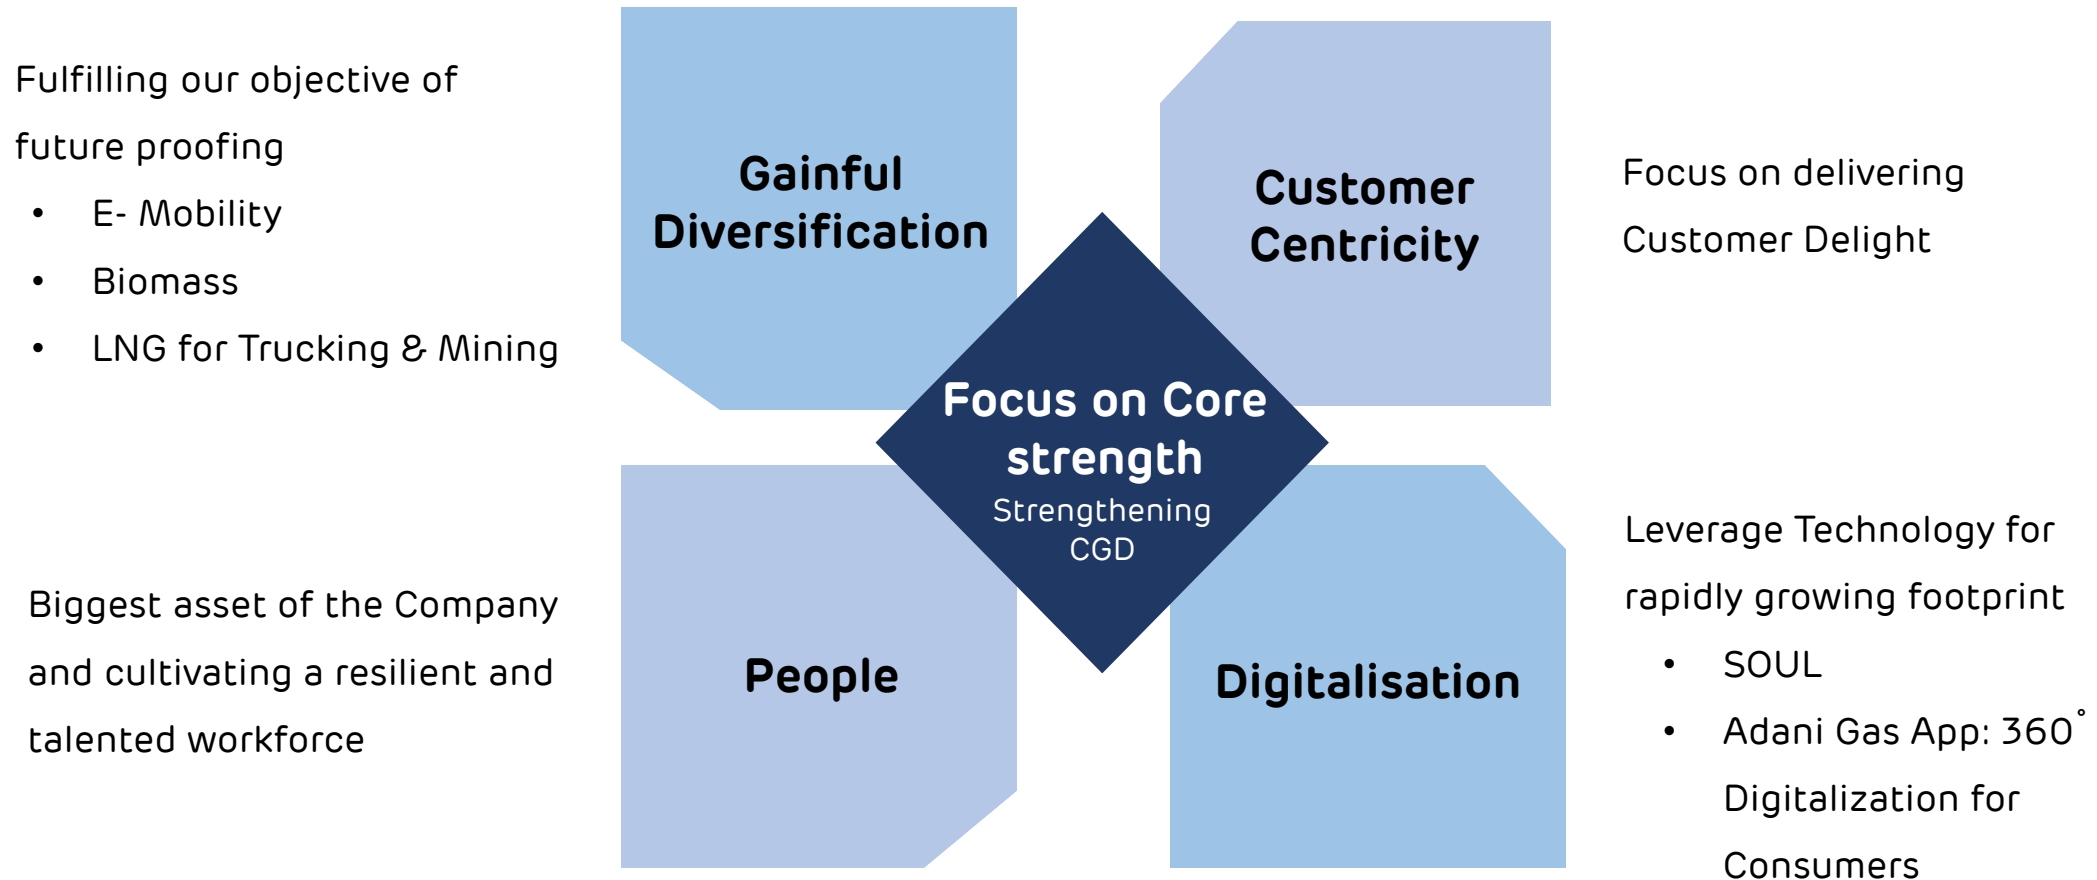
Fulfilling our objective of future proofing

- E- Mobility
- Biomass
- LNG for Trucking & Mining

Gainful Diversification

Customer Centricity

Focus on delivering Customer Delight

Focus on Core strength

Strengthening CGD

Biggest asset of the Company and cultivating a resilient and talented workforce

People

Digitalisation

Leverage Technology for rapidly growing footprint

- SOUL
- Adani Gas App: 360° Digitalization for Consumers